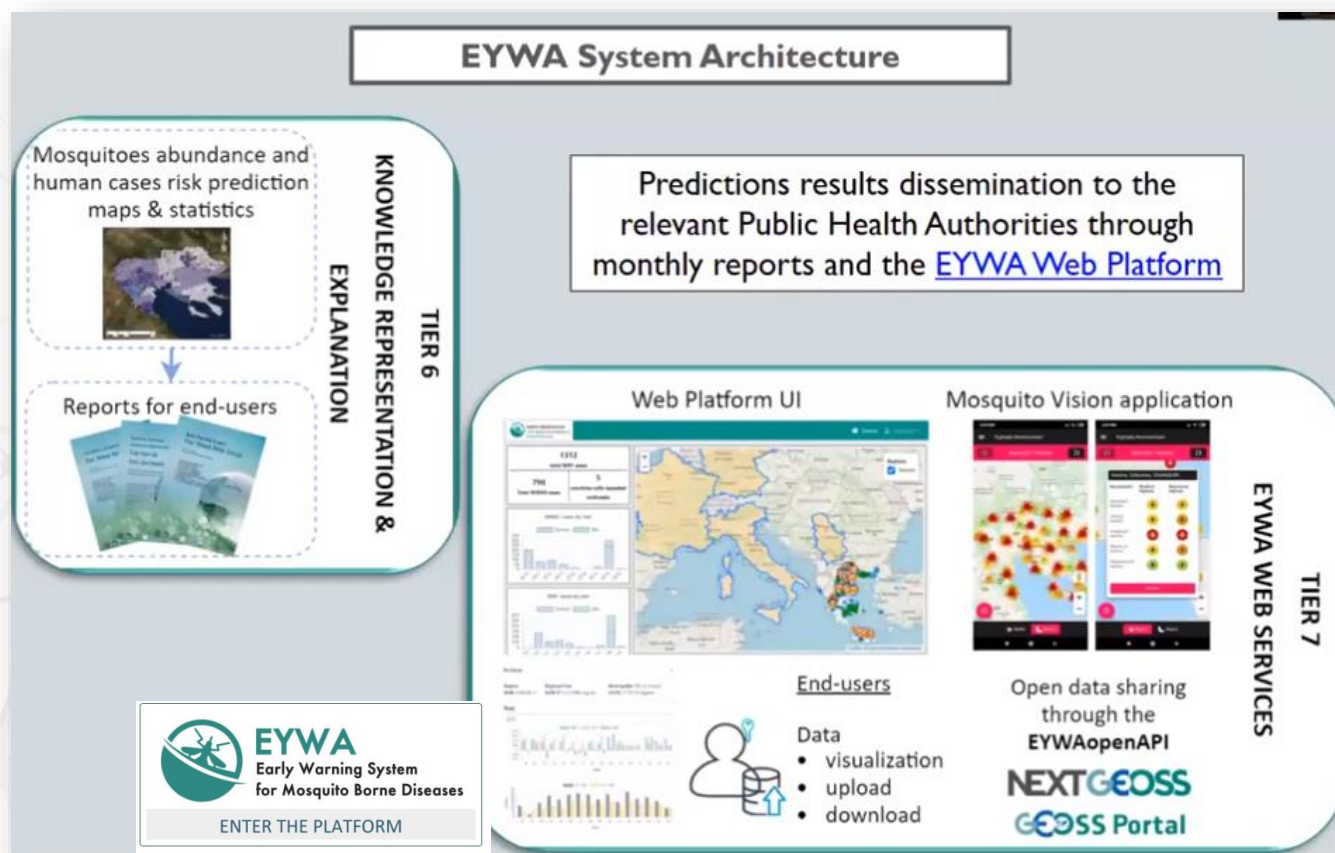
EYWA System Architecture

Mosquitoes abundance and human cases risk prediction maps & statistics

Reports for end-users

TIER 6
KNOWLEDGE REPRESENTATION & EXPLANATION

Predictions results dissemination to the relevant Public Health Authorities through monthly reports and the EYWA Web Platform

Web Platform UI

Mosquito Vision application

TIER 7
EYWA WEB SERVICES

End-users

Data
• visualization
• upload
• download

Open data sharing through the EYWAopenAPI

NEXTGEOSS

GEOSS Portal

EYWA
Early Warning System for Mosquito Borne Diseases
ENTER THE PLATFORM